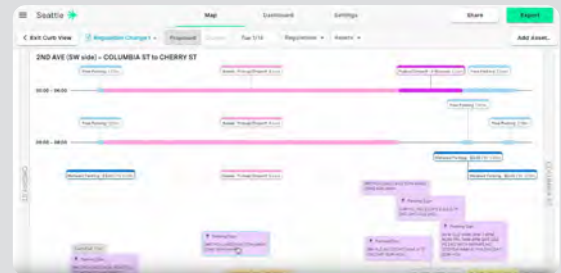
Seattle

Map

Dashboard

Settings

Share

Export

< Exit Curb View

Regulation Change1

Proposed

Tue 1/14

Regulations

Assets

Add asset...

2ND AVE (SW side) - COLUMBIA ST to CHERRY ST

Free Parking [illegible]

Access - Pickup/Dropoff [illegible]

Pickup/Dropoff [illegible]

Free Parking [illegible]

00:00 - 06:00

Free Parking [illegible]

Free Parking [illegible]

Access - Pickup/Dropoff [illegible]

Free Parking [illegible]

06:00 - 10:00

Metered Parking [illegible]

Metered Parking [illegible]

Access - Pickup/Dropoff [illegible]

Metered Parking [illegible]

Columbia St

Cherry St

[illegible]

Parking Sign

Parking Sign

Parking Sign

Parking Sign

Parking Sign

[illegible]